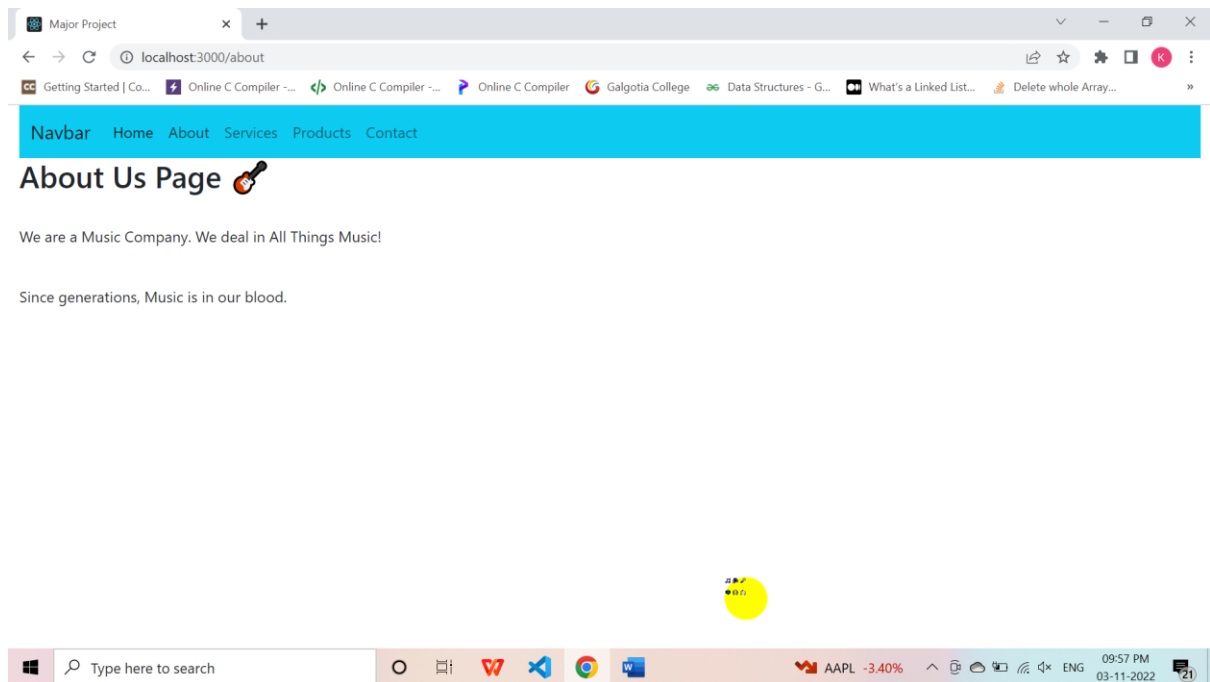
Major Project

localhost:3000/about

Getting Started | Co... Online C Compiler -... Online C Compiler -... Online C Compiler Galgotia College Data Structures - G... What's a Linked List... Delete whole Array...

Navbar Home About Services Products Contact

About Us Page 🎸

We are a Music Company. We deal in All Things Music!

Since generations, Music is in our blood.

Type here to search

AAPL -3.40%

ENG 09:57 PM 03-11-2022

21